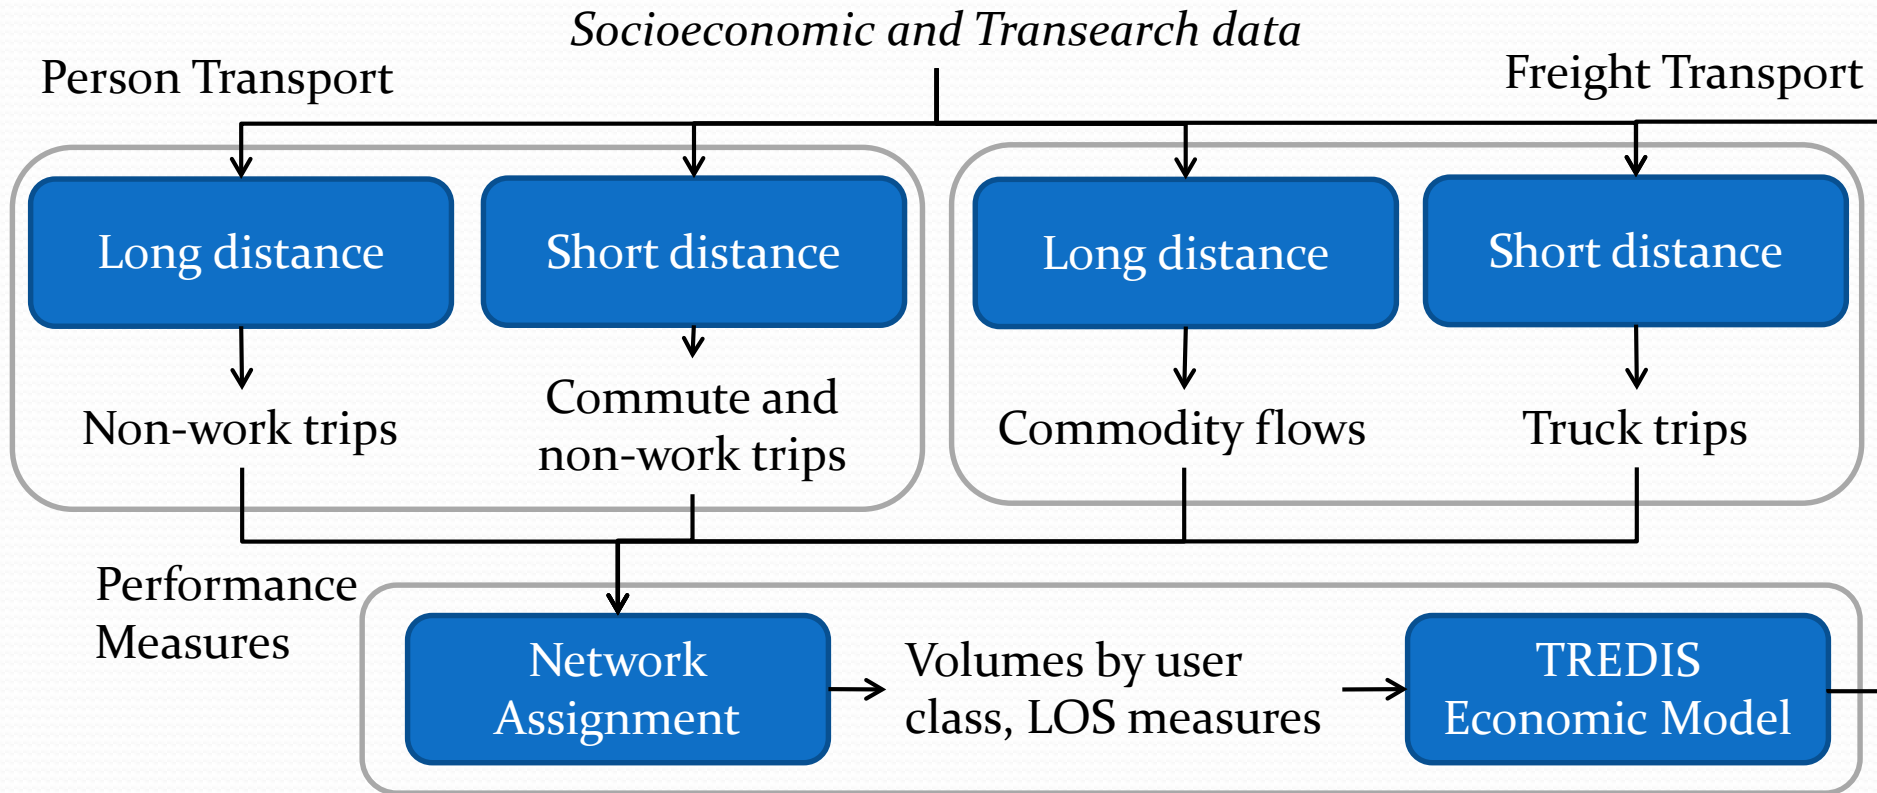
Socioeconomic and Transearch data

Person Transport

Freight Transport

Long distance

Short distance

Long distance

Short distance

Non-work trips

Commute and non-work trips

Commodity flows

Truck trips

Performance Measures

Network Assignment

Volumes by user class, LOS measures

TREDIS Economic Model